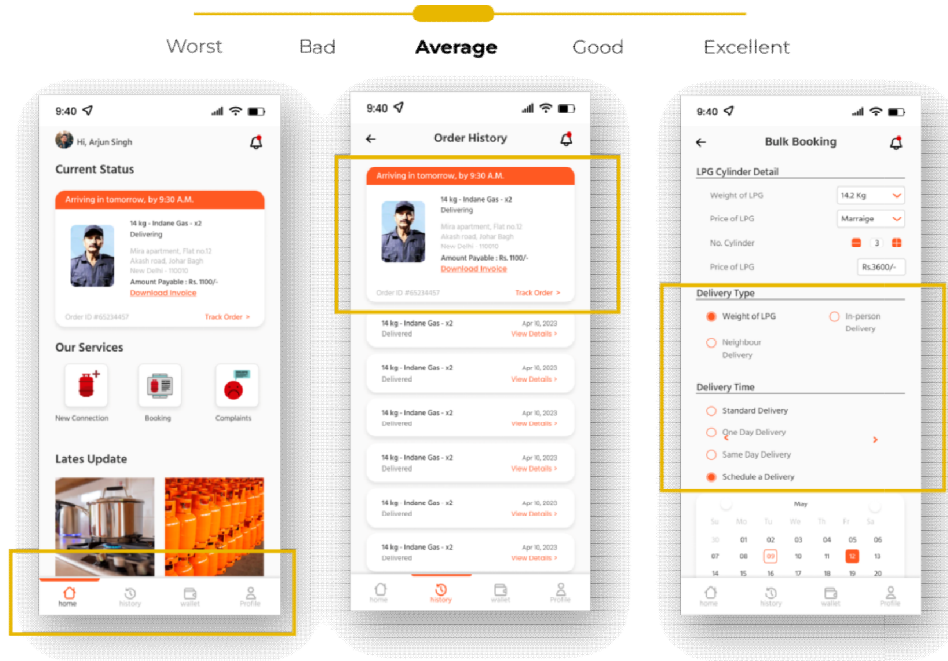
Worst Bad **Average** Good Excellent

9:40

Hi, Arjun Singh

Current Status

Arriving in tomorrow, by 9:30 A.M.

14 kg - Indane Gas - x2
Delivering

Mira apartment, Flat no.12
Akash road, Ishar Bagh
New Delhi - 110010

Amount Payable : Rs. 1100/-
Download Invoice

Order ID #65234457 Track Order >

Our Services

New Connection Booking Complaints

Lates Update

home history wallet Profile

9:40

Order History

Arriving in tomorrow, by 9:30 A.M.

14 kg - Indane Gas - x2
Delivering

Mira apartment, Flat no.12
Akash road, Ishar Bagh
New Delhi - 110010

Amount Payable : Rs. 1100/-
Download Invoice

Order ID #65234457 Track Order >

14 kg - Indane Gas - x2 Apr 10, 2023
Delivered View Details >

14 kg - Indane Gas - x2 Apr 10, 2023
Delivered View Details >

14 kg - Indane Gas - x2 Apr 10, 2023
Delivered View Details >

14 kg - Indane Gas - x2 Apr 10, 2023
Delivered View Details >

14 kg - Indane Gas - x2 Apr 10, 2023
Delivered View Details >

14 kg - Indane Gas - x2 Apr 10, 2023
Delivered View Details >

home history wallet Profile

9:40

Bulk Booking

LPG Cylinder Detail

Weight of LPG 14.2 Kg

Price of LPG Marraige

No. Cylinder 3

Price of LPG Rs.3600/-

Delivery Type

Weight of LPG In-person Delivery

Neighbour Delivery

Delivery Time

Standard Delivery

One Day Delivery

Same Day Delivery

Schedule a Delivery

May

Su Mo Tu We Th Fr Sa

30 01 02 03 04 05 06

07 08 09 10 11 12 13

14 15 16 17 18 19 20

home history wallet Profile